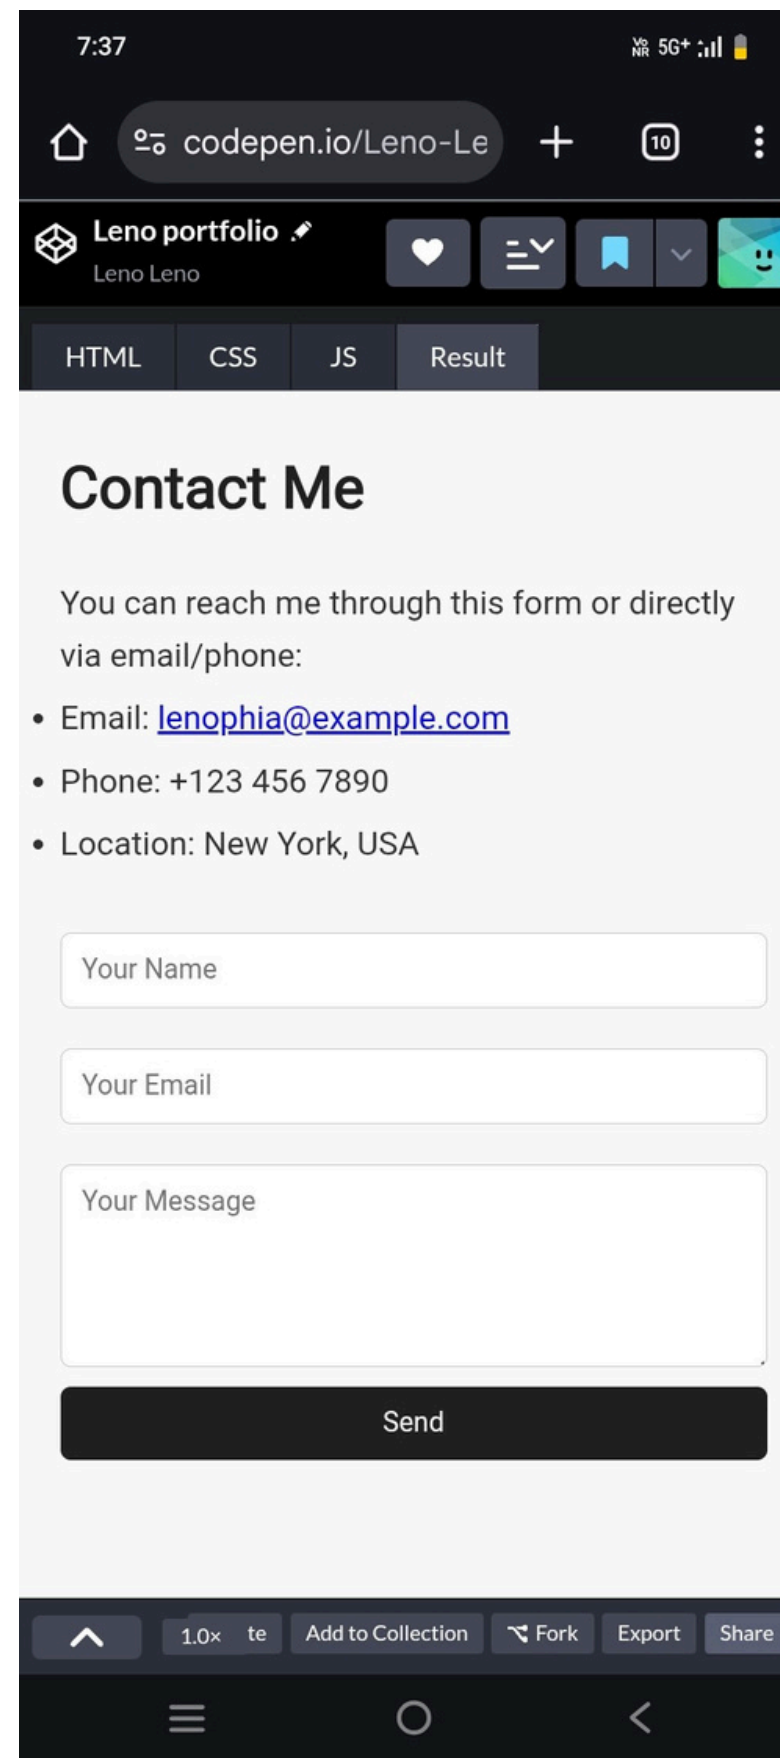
7:37

5G+

codepen.io/Leno-Le

10

Leno portfolio

Leno Leno

HTML CSS JS Result

Contact Me

You can reach me through this form or directly via email/phone:

- Email: lenophia@example.com
- Phone: +123 456 7890
- Location: New York, USA

Your Name

Your Email

Your Message

Send

1.0× te Add to Collection Fork Export Share